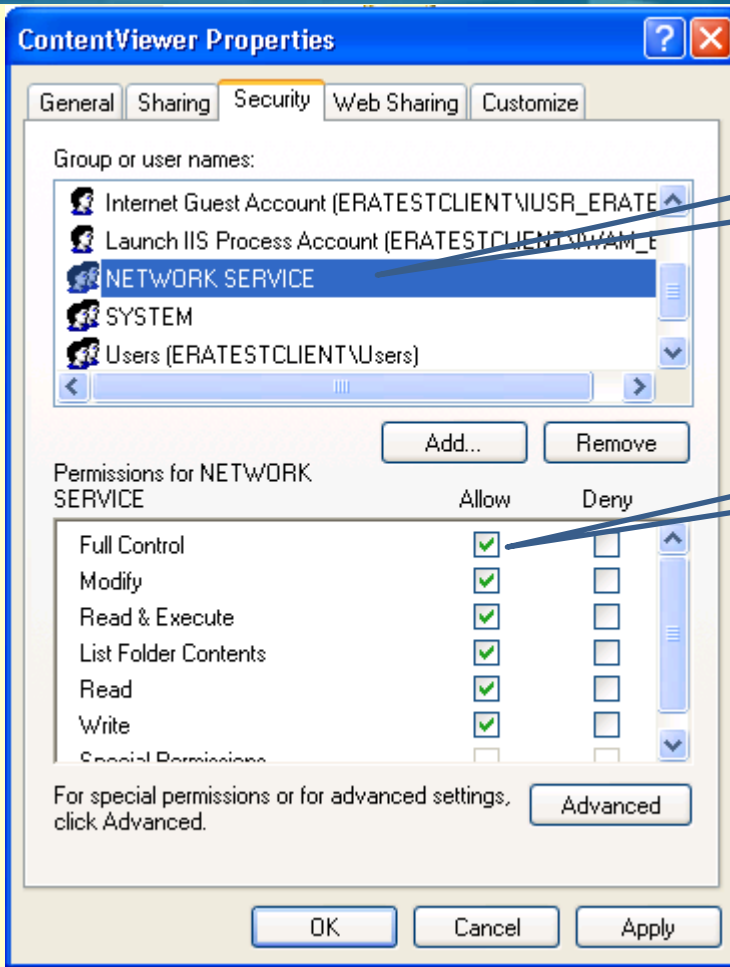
ContentViewer Properties

General | Sharing | Security | Web Sharing | Customize

Group or user names:

Internet Guest Account (ERATESTCLIENT\IUSR_ERATE
Launch IIS Process Account (ERATESTCLIENT\IWAM_E
NETWORK SERVICE
SYSTEM
Users (ERATESTCLIENT\Users)

Add...
Remove

Permissions for NETWORK SERVICE

| | Allow | Deny |
|---|---|---|
| Full Control | ☑ | ☐ |
| Modify | ☑ | ☐ |
| Read & Execute | ☑ | ☐ |
| List Folder Contents | ☑ | ☐ |
| Read | ☑ | ☐ |
| Write | ☑ | ☐ |
| Special Permissions | ☐ | ☐ |

For special permissions or for advanced settings, click Advanced.

Advanced

OK
Cancel
Apply